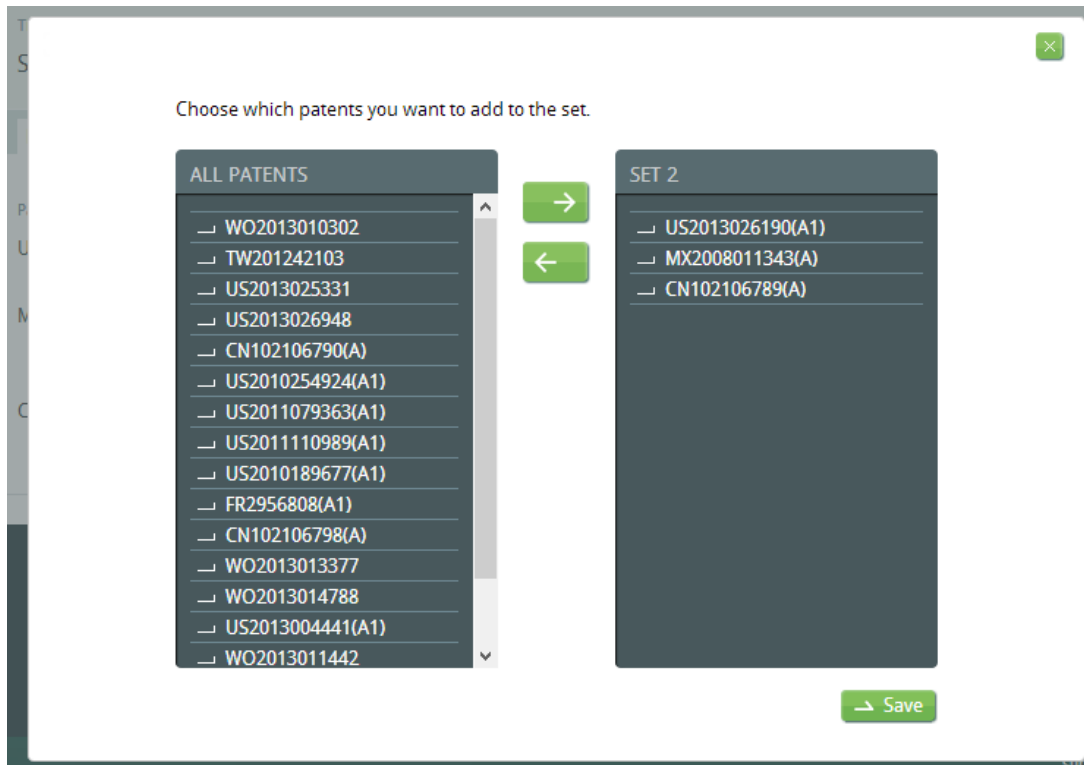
Choose which patents you want to add to the set.

ALL PATENTS

WO2013010302
TW201242103
US2013025331
US2013026948
CN102106790(A)
US2010254924(A1)
US2011079363(A1)
US2011110989(A1)
US2010189677(A1)
FR2956808(A1)
CN102106798(A)
WO2013013377
WO2013014788
US2013004441(A1)
WO2013011442

SET 2

US2013026190(A1)
MX2008011343(A)
CN102106789(A)

Save